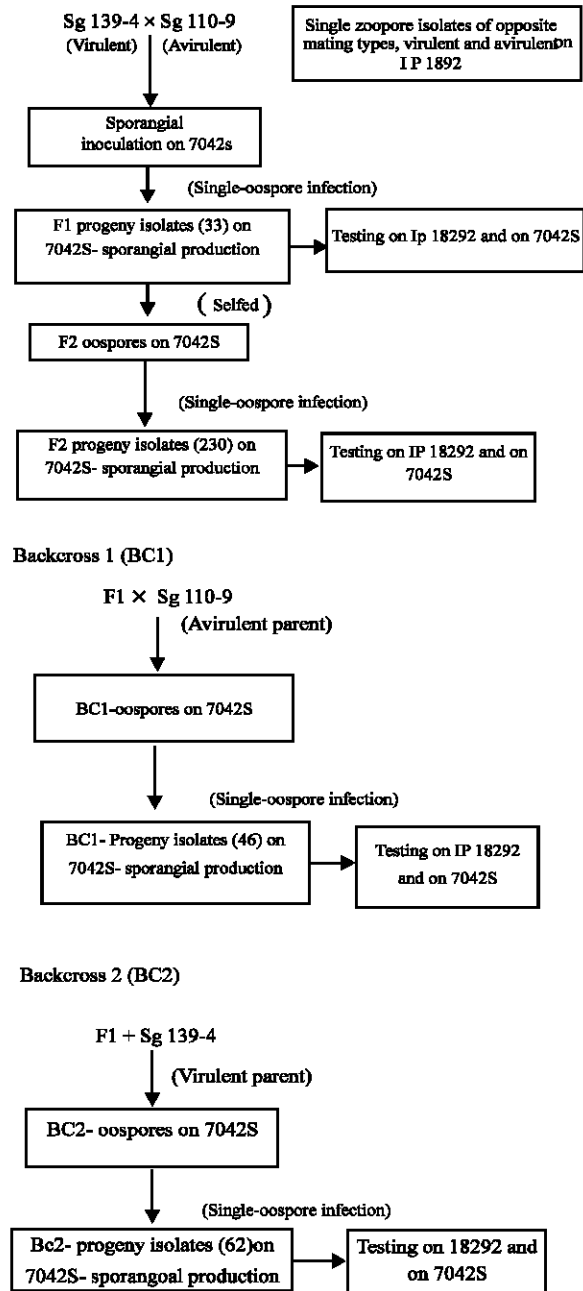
Sg 139-4 × Sg 110-9
(Virulent) (Avirulent)

Single zoopore isolates of opposite mating types, virulent and avirulent on I P 1892

Sporangial inoculation on 7042s

(Single-oospore infection)

F1 progeny isolates (33) on 7042S- sporangial production

Testing on Ip 18292 and on 7042S

( Selfed )

F2 oospores on 7042S

(Single-oospore infection)

F2 progeny isolates (230) on 7042S- sporangial production

Testing on IP 18292 and on 7042S

Backcross 1 (BC1)

F1 × Sg 110-9
(Avirulent parent)

BC1-oospores on 7042S

(Single-oospore infection)

BC1- Progeny isolates (46) on 7042S- sporangial production

Testing on IP 18292 and on 7042S

Backcross 2 (BC2)

F1 + Sg 139-4
(Virulent parent)

BC2- oospores on 7042S

(Single-oospore infection)

Bc2- progeny isolates (62)on 7042S- sporangoal production

Testing on 18292 and on 7042S